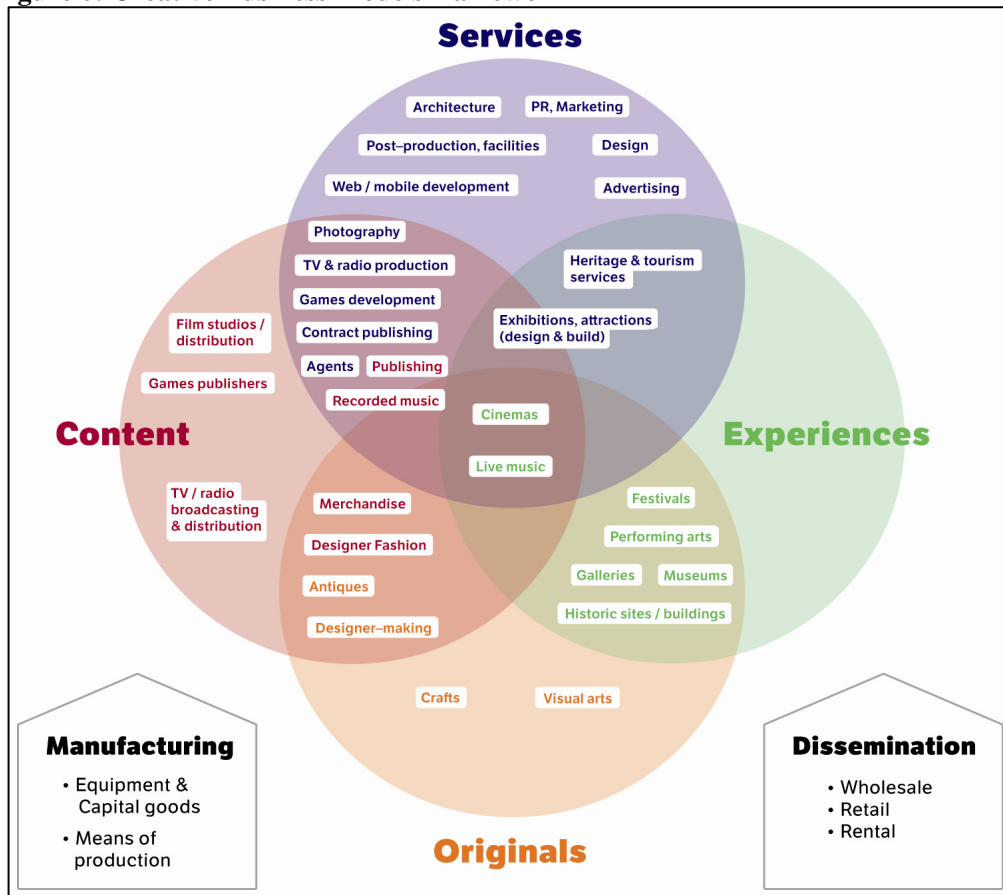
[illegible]

Services

Architecture

PR, Marketing

Post–production, facilities

Design

Web / mobile development

Advertising

Photography

TV & radio production

Games development

Contract publishing

Agents

Publishing

Recorded music

Heritage & tourism services

Exhibitions, attractions (design & build)

Film studios / distribution

Games publishers

Content

Cinemas

Live music

Experiences

TV / radio broadcasting & distribution

Merchandise

Designer Fashion

Antiques

Designer–making

Festivals

Performing arts

Galleries

Museums

Historic sites / buildings

Crafts

Visual arts

Manufacturing

• Equipment & Capital goods

• Means of production

Dissemination

• Wholesale

• Retail

• Rental

Originals